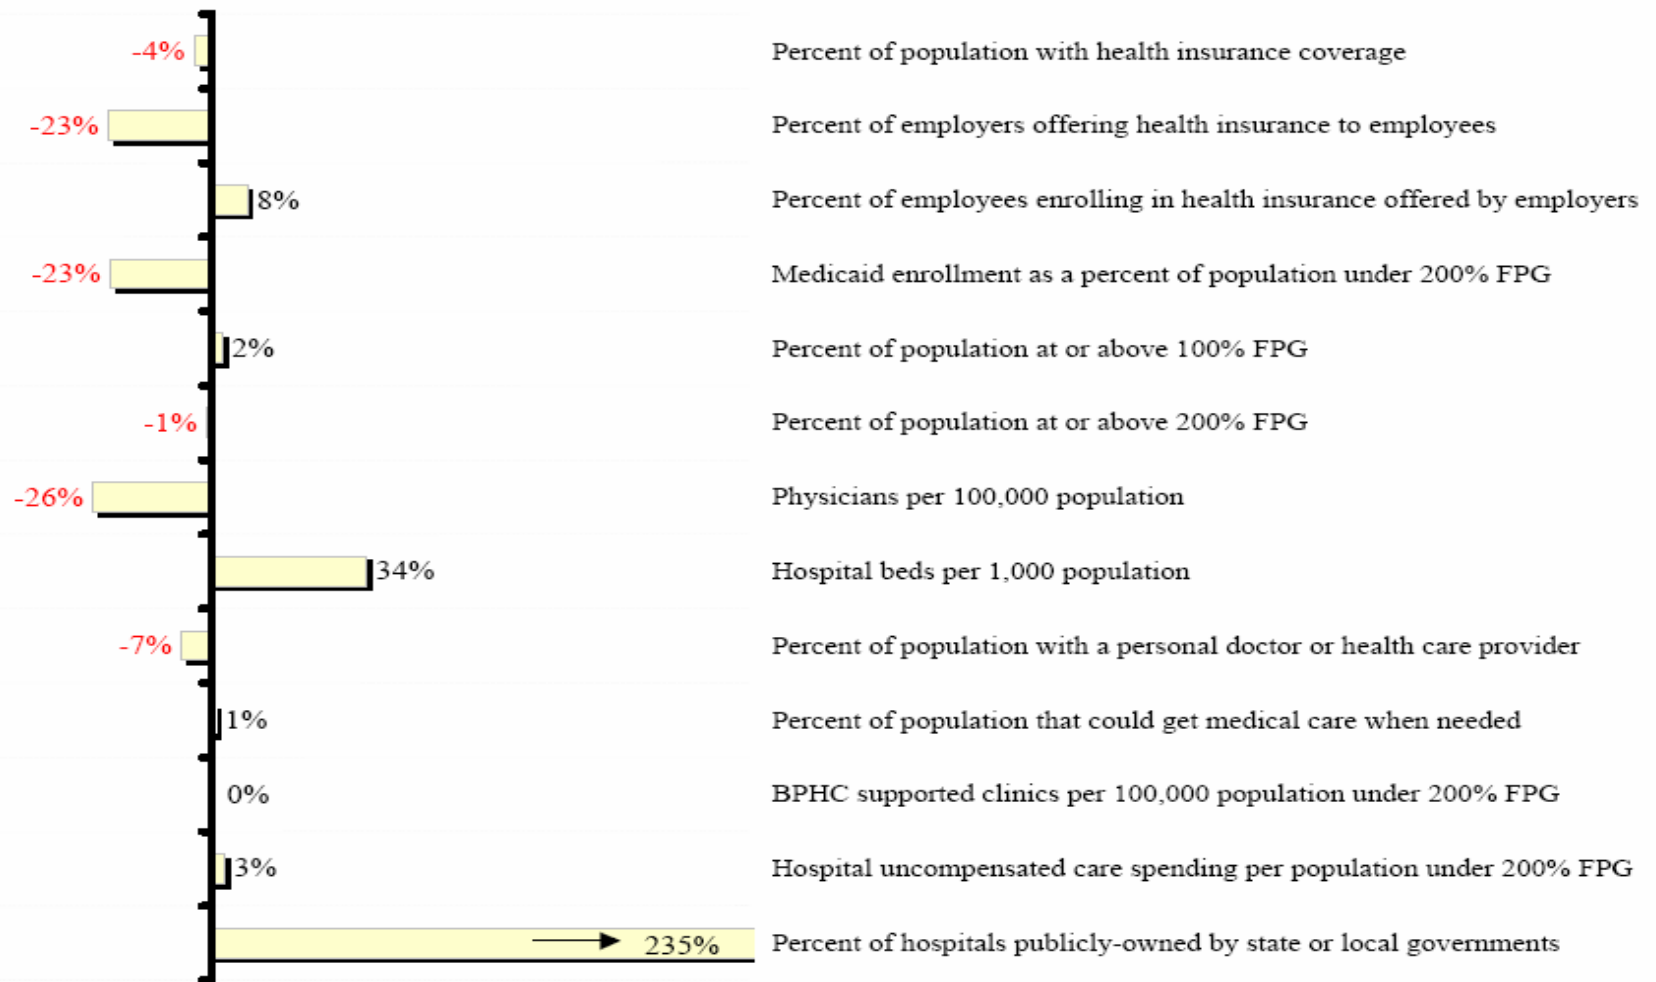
-4% Percent of population with health insurance coverage

-23% Percent of employers offering health insurance to employees

8% Percent of employees enrolling in health insurance offered by employers

-23% Medicaid enrollment as a percent of population under 200% FPG

2% Percent of population at or above 100% FPG

-1% Percent of population at or above 200% FPG

-26% Physicians per 100,000 population

34% Hospital beds per 1,000 population

-7% Percent of population with a personal doctor or health care provider

1% Percent of population that could get medical care when needed

0% BPHC supported clinics per 100,000 population under 200% FPG

3% Hospital uncompensated care spending per population under 200% FPG

235% Percent of hospitals publicly-owned by state or local governments